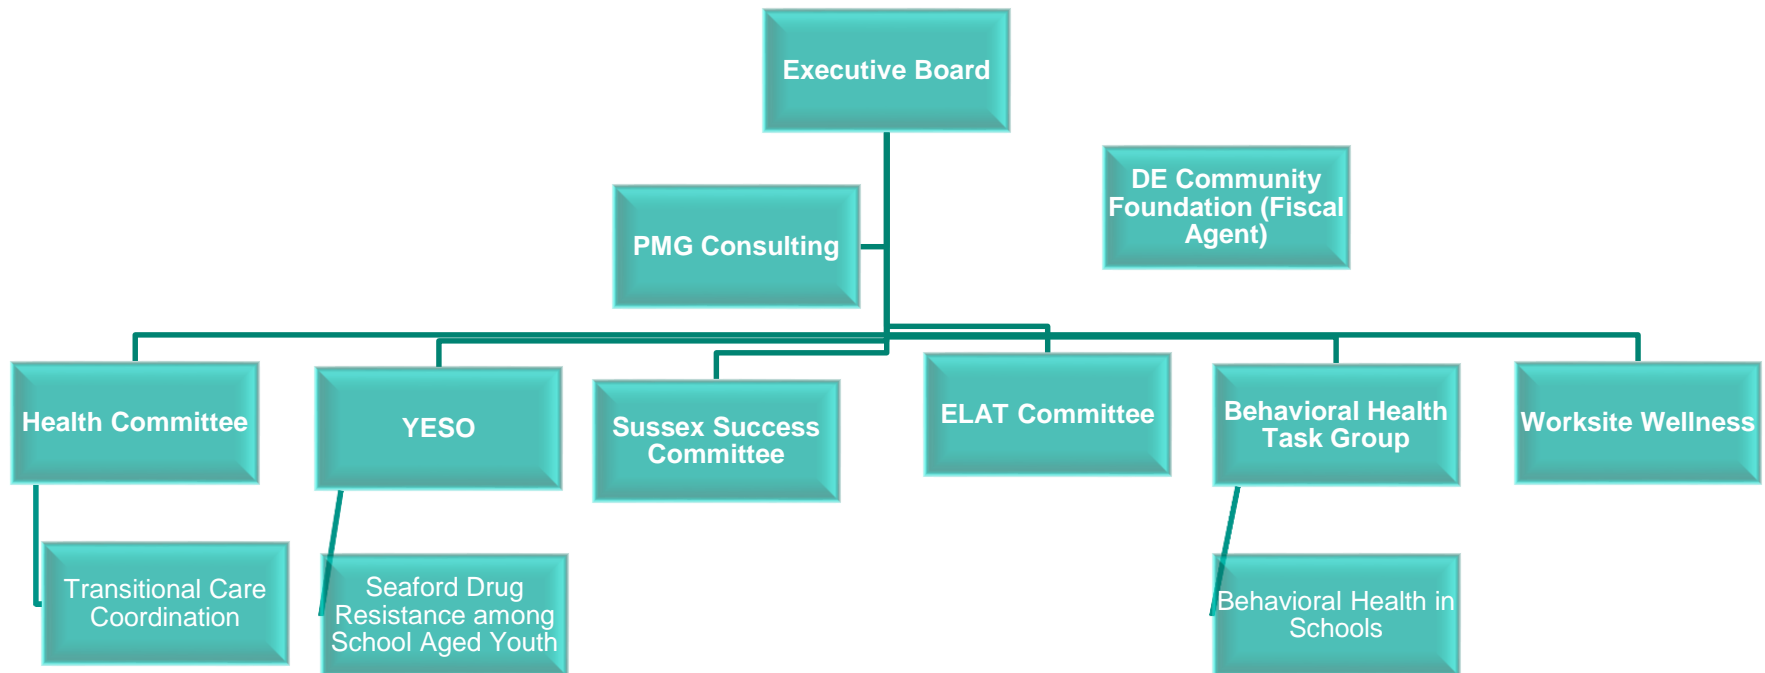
Executive Board

PMG Consulting

DE Community Foundation (Fiscal Agent)

Health Committee

YESO

Sussex Success Committee

ELAT Committee

Behavioral Health Task Group

Worksite Wellness

Transitional Care Coordination

Seaford Drug Resistance among School Aged Youth

Behavioral Health in Schools